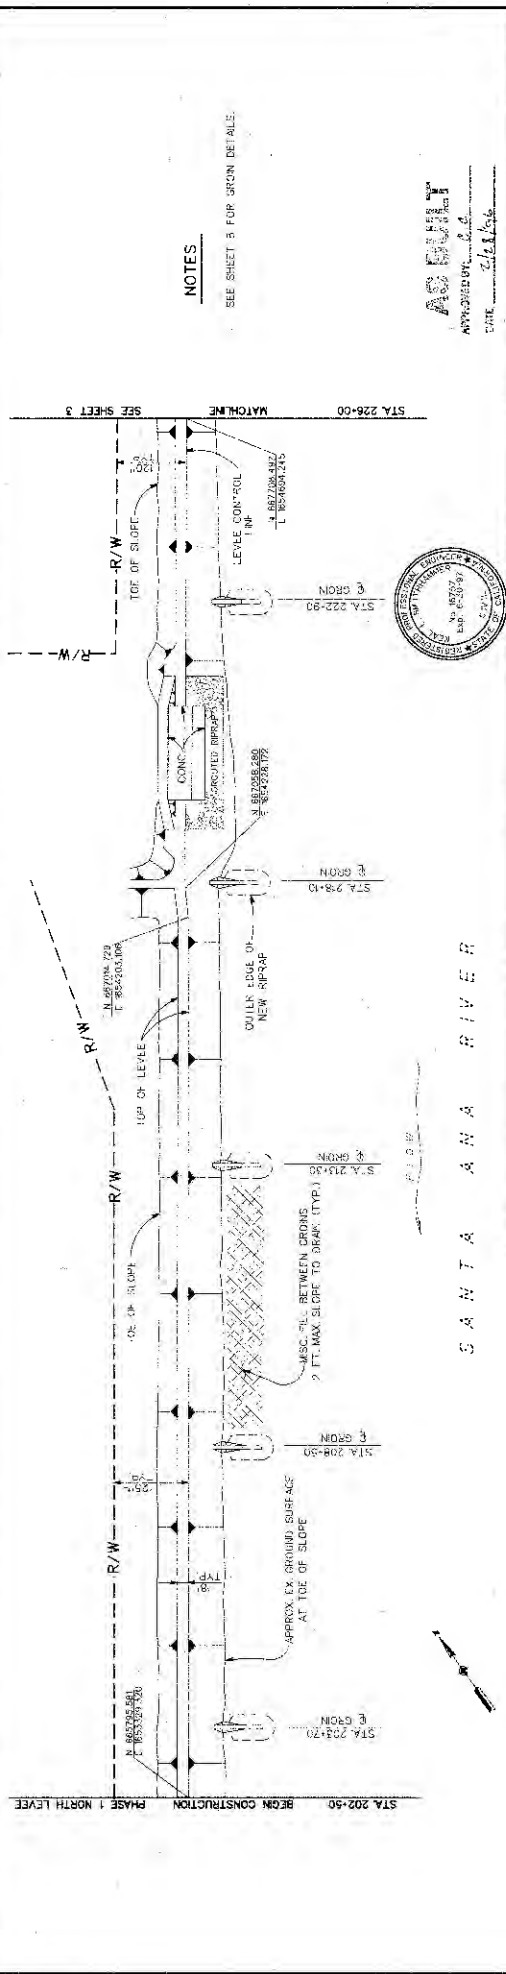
NOTES

SEE SHEET 5 FOR GROIN DETAILS.

AS BUILT
APPROVED BY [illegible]
DATE 2/28/06

SEE SHEET 3
MATCHLINE
STA 226+00

R/W
TOE OF SLOPE
120'
LEVEE CONTROL LINE
N 6677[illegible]
E 1854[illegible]

STA 222+90
℄ GROIN

CONC
GROUTED RIPRAP
N 6670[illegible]
E 1854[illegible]

STA 218+10
℄ GROIN
OUTER EDGE OF NEW RIPRAP

N 667014.729
E 1854203.108

R/W
TOP OF LEVEE
R/W
TOE OF SLOPE

STA 213+30
℄ GROIN

MISC. FILL BETWEEN GROINS
2 FT. MAX SLOPE TO DRAIN (TYP.)

FLOW

S A N T A   A N A   R I V E R

STA 208+50
℄ GROIN

R/W
125'
TYP.
18'
APPROX. EX. GROUND SURFACE AT TOE OF SLOPE

N 665795.561
E 1853274.220

STA 203+70
℄ GROIN

PHASE 1 NORTH LEVEE
BEGIN CONSTRUCTION
STA 202+50

REGISTERED PROFESSIONAL ENGINEER
No. 56757
Exp. 6-30-07
CIVIL
STATE OF CALIFORNIA